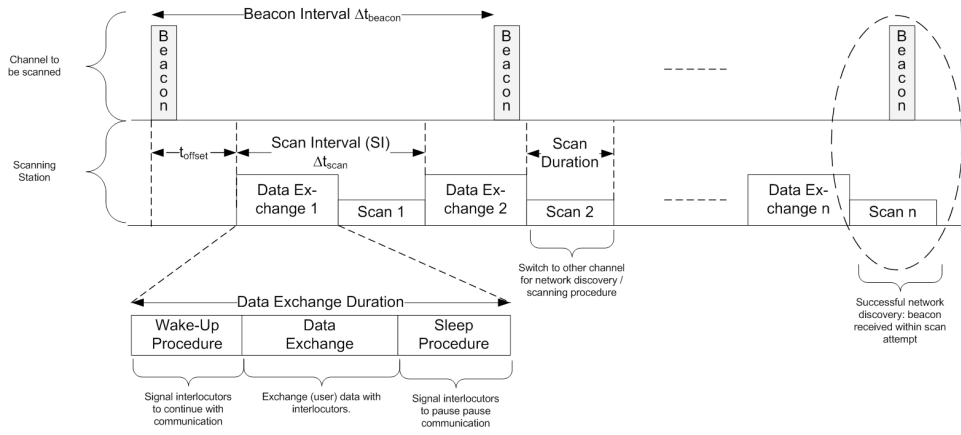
Beacon Interval $\Delta t_{beacon}$

Channel to be scanned

Beacon

Beacon

Beacon

Scanning Station

$t_{offset}$

Scan Interval (SI) $\Delta t_{scan}$

Scan Duration

Data Exchange 1

Scan 1

Data Exchange 2

Scan 2

Data Exchange n

Scan n

Switch to other channel for network discovery / scanning procedure

Successful network discovery: beacon received within scan attempt

Data Exchange Duration

| Wake-Up Procedure | Data Exchange | Sleep Procedure |
|---|---|---|

Signal interlocutors to continue with communication

Exchange (user) data with interlocutors.

Signal interlocutors to pause pause communication